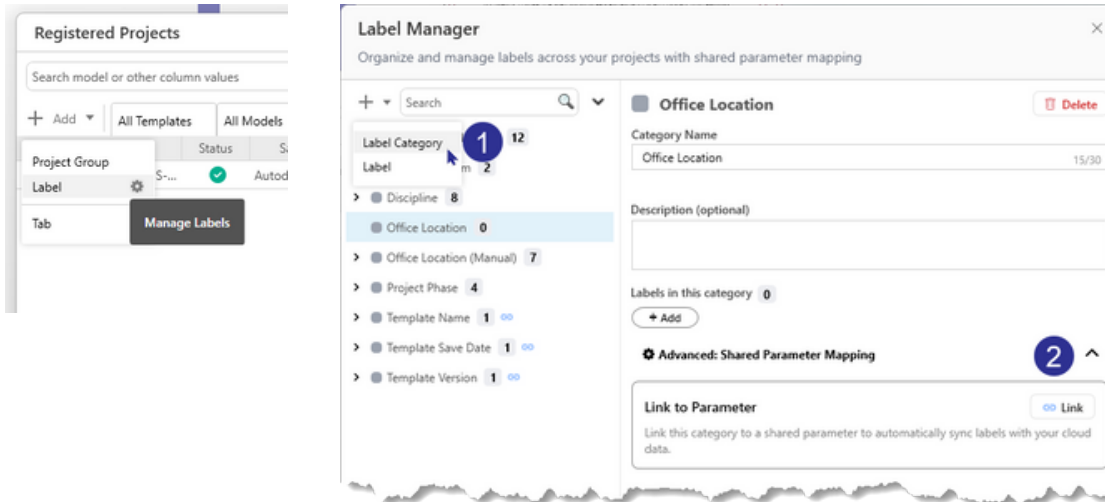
Registered Projects

Search model or other column values

+ Add

All Templates

All Models

Status

Project Group

Label

S-...

Autod

Tab

Manage Labels

Label Manager

×

Organize and manage labels across your projects with shared parameter mapping

+

Search

Label Category

1

12

Label

m

2

Discipline 8

Office Location 0

Office Location (Manual) 7

Project Phase 4

Template Name 1

Template Save Date 1

Template Version 1

Office Location

Delete

Category Name

Office Location

15/30

Description (optional)

Labels in this category 0

+ Add

Advanced: Shared Parameter Mapping

2

Link to Parameter

Link

Link this category to a shared parameter to automatically sync labels with your cloud data.